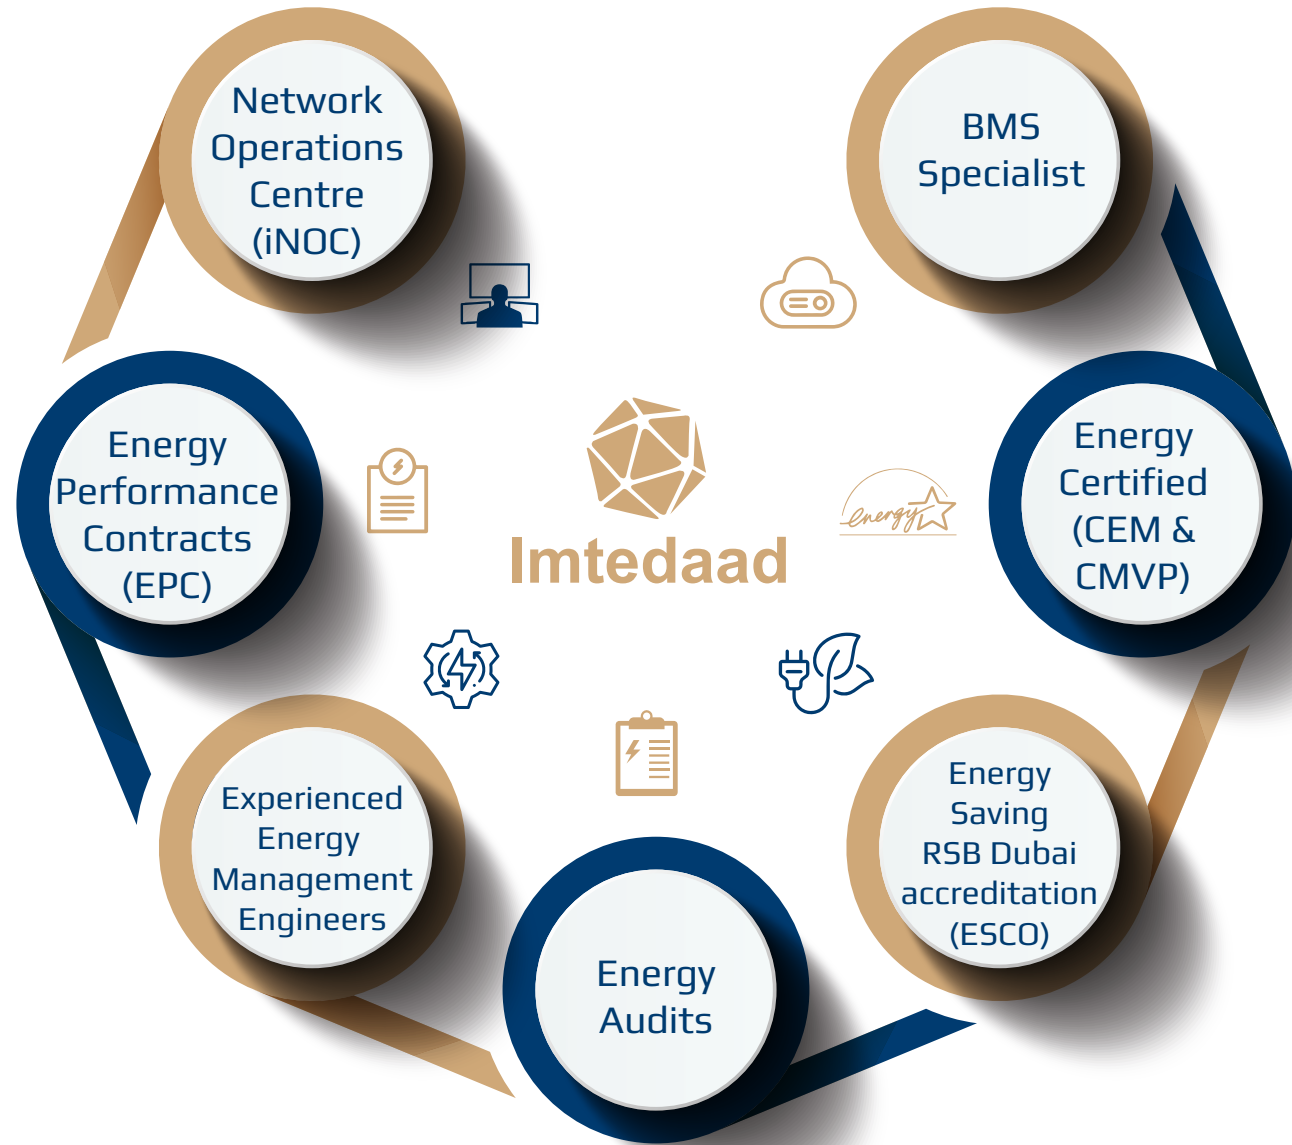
Network Operations Centre (iNOC)

BMS Specialist

Energy Performance Contracts (EPC)

Imtedaad

energy

Energy Certified (CEM & CMVP)

Experienced Energy Management Engineers

Energy Saving RSB Dubai accreditation (ESCO)

Energy Audits